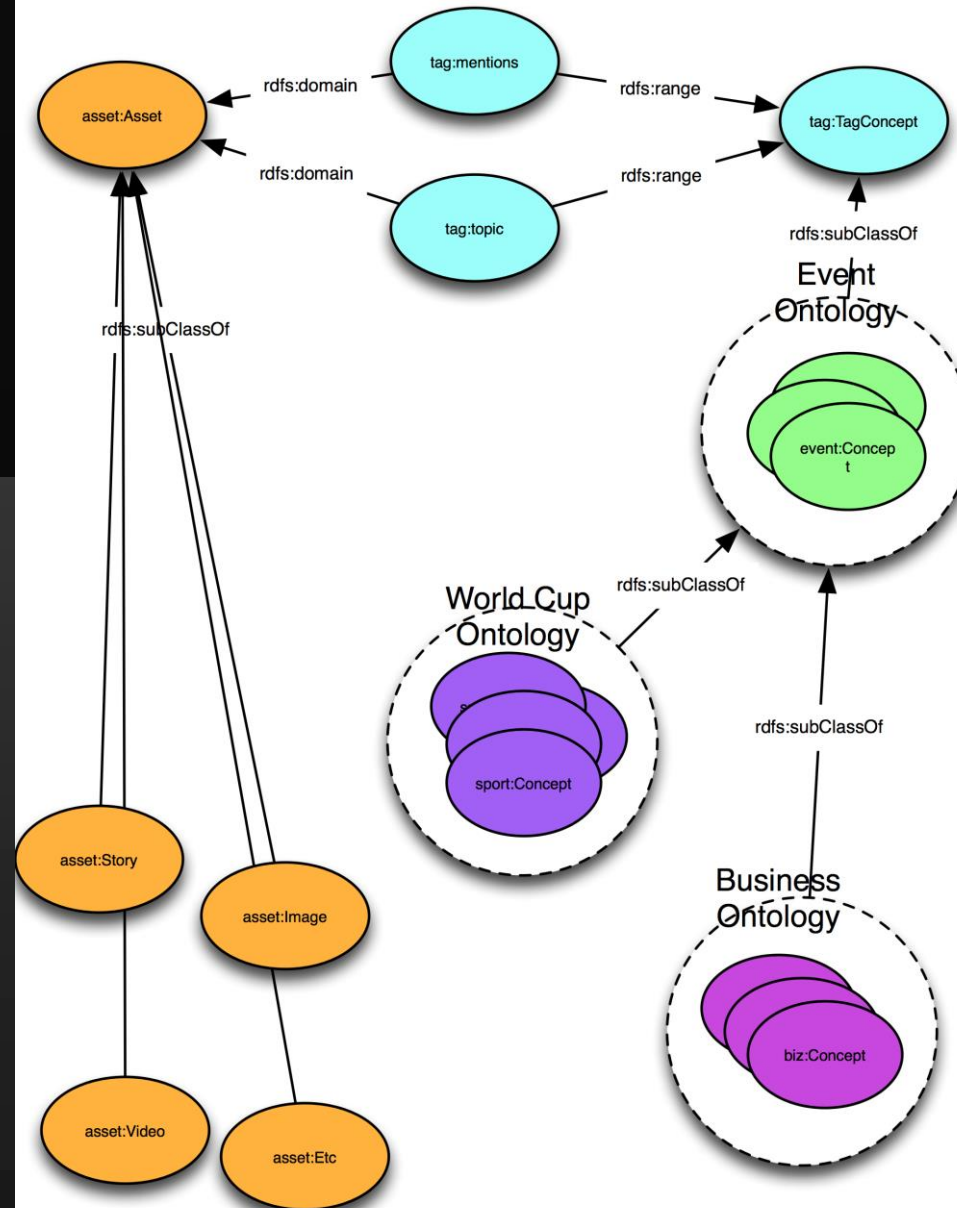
tag:mentions

asset:Asset

rdfs:domain

rdfs:range

tag:TagConcept

rdfs:domain

rdfs:range

tag:topic

rdfs:subClassOf

Event Ontology

rdfs:subClassOf

event:Concept

rdfs:subClassOf

World Cup Ontology

sport:Concept

rdfs:subClassOf

asset:Story

asset:Image

Business Ontology

biz:Concept

asset:Video

asset:Etc